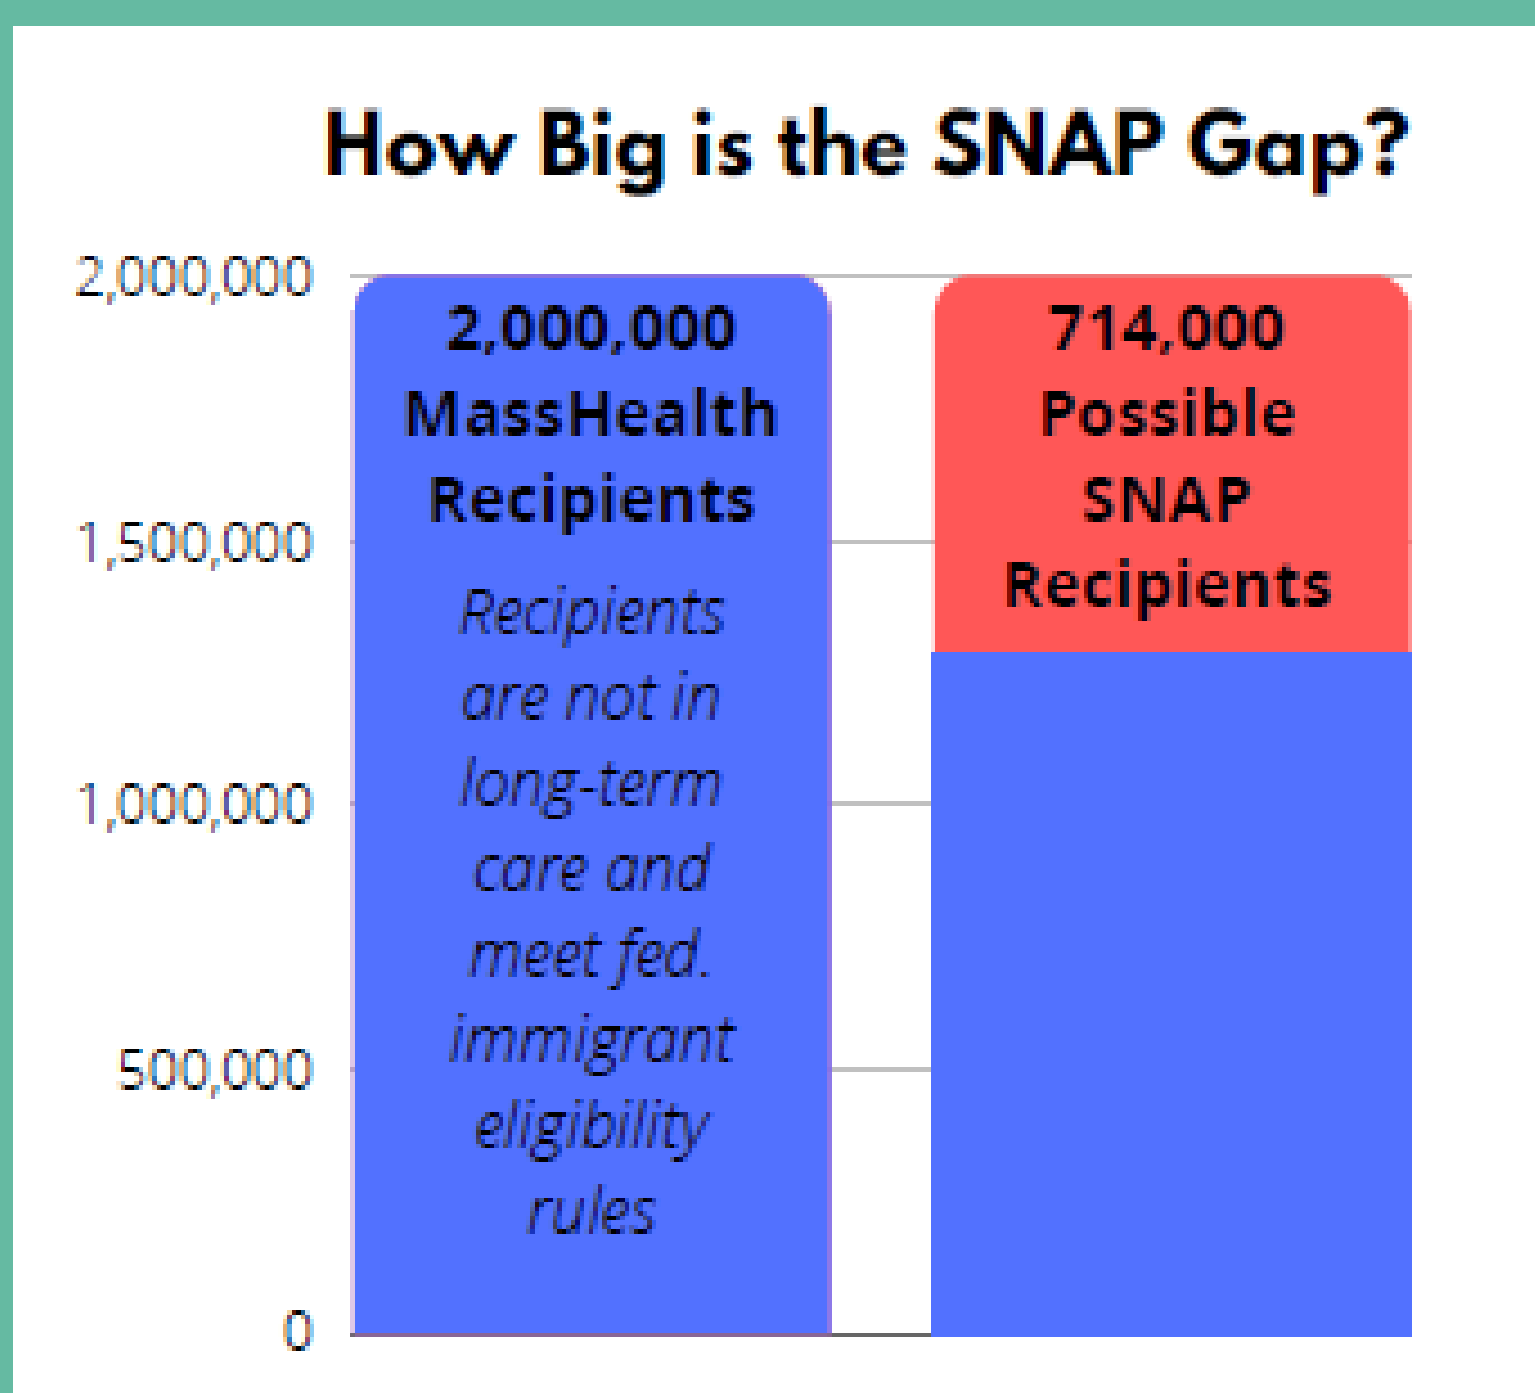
How Big is the SNAP Gap?

2,000,000
1,500,000
1,000,000
500,000
0

2,000,000 MassHealth Recipients

Recipients are not in long-term care and meet fed. immigrant eligibility rules

714,000 Possible SNAP Recipients